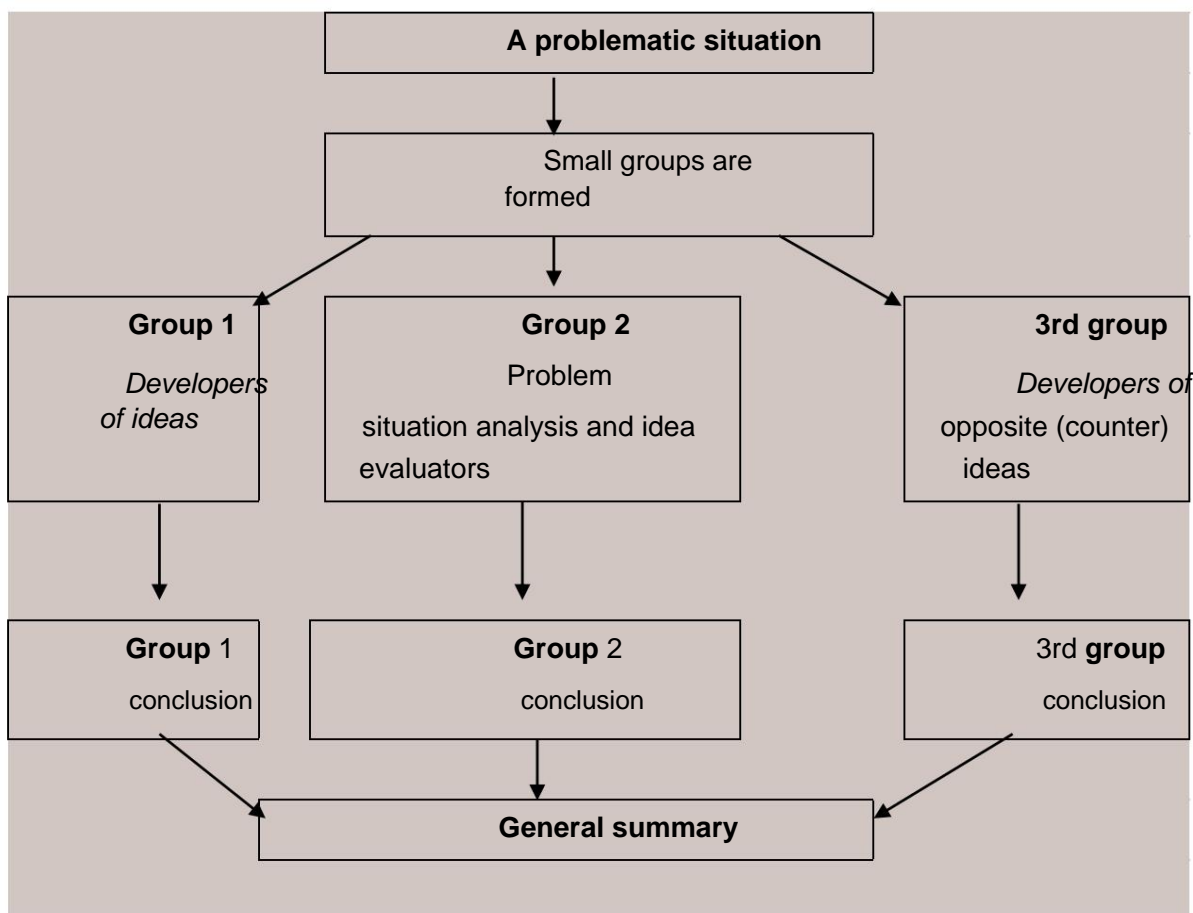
A problematic situation

Small groups are formed

Group 1

Developers of ideas

Group 2

Problem situation analysis and idea evaluators

3rd group

Developers of opposite (counter) ideas

Group 1 conclusion

Group 2 conclusion

3rd group conclusion

General summary